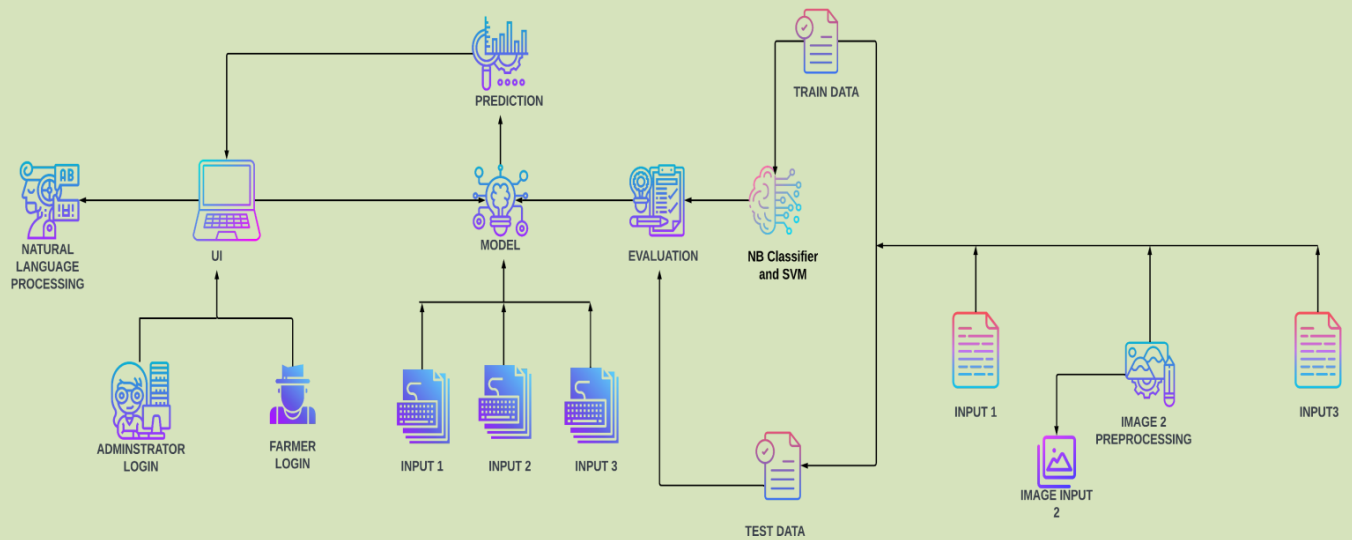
PREDICTION

TRAIN DATA

AB

NATURAL LANGUAGE PROCESSING

UI

MODEL

EVALUATION

NB Classifier and SVM

ADMINSTRATOR LOGIN

FARMER LOGIN

INPUT 1

INPUT 2

INPUT 3

INPUT 1

IMAGE 2 PREPROCESSING

INPUT3

IMAGE INPUT 2

TEST DATA